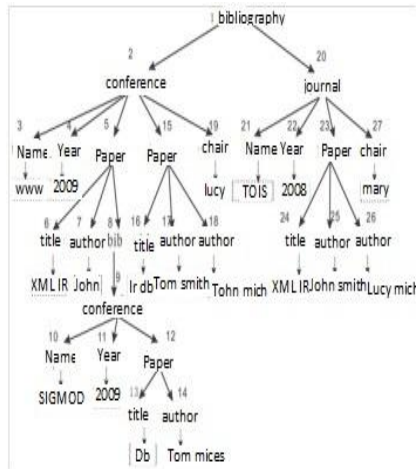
1 bibliography

2 conference

20 journal

3 Name

4 Year

5 Paper

15 Paper

19 chair

21 Name

22 Year

23 Paper

27 chair

www

2009

lucy

TOIS

2008

mary

6 title

7 author

8 bib

16 title

17 author

18 author

24 title

25 author

26 author

XML IR

John

Ir db

Tom smith

Tohn mich

XML IR

John smith

Lucy mich

9 conference

10 Name

11 Year

12 Paper

SIGMOD

2009

13 title

14 author

Db

Tom mices